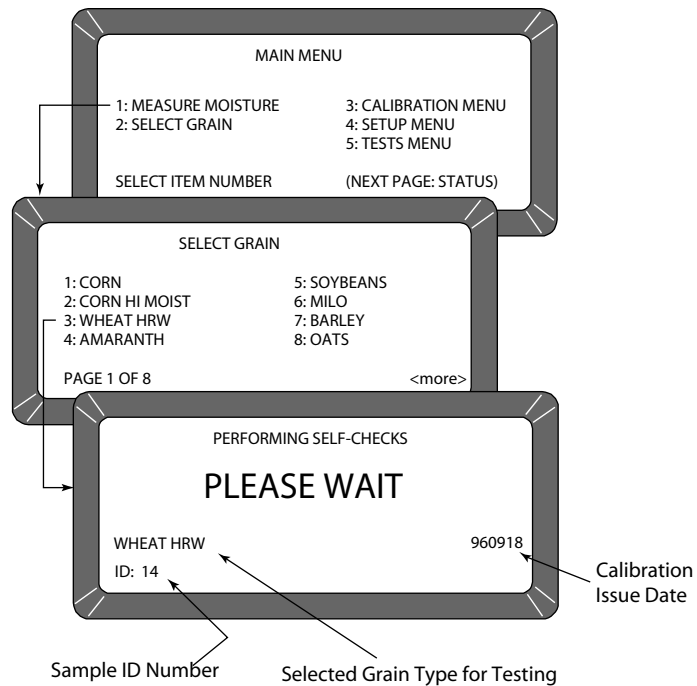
MAIN MENU

1: MEASURE MOISTURE
2: SELECT GRAIN

3: CALIBRATION MENU
4: SETUP MENU
5: TESTS MENU

SELECT ITEM NUMBER (NEXT PAGE: STATUS)

SELECT GRAIN

1: CORN
2: CORN HI MOIST
3: WHEAT HRW
4: AMARANTH

5: SOYBEANS
6: MILO
7: BARLEY
8: OATS

PAGE 1 OF 8 <more>

PERFORMING SELF-CHECKS

PLEASE WAIT

WHEAT HRW 960918

ID: 14

Calibration Issue Date

Sample ID Number

Selected Grain Type for Testing